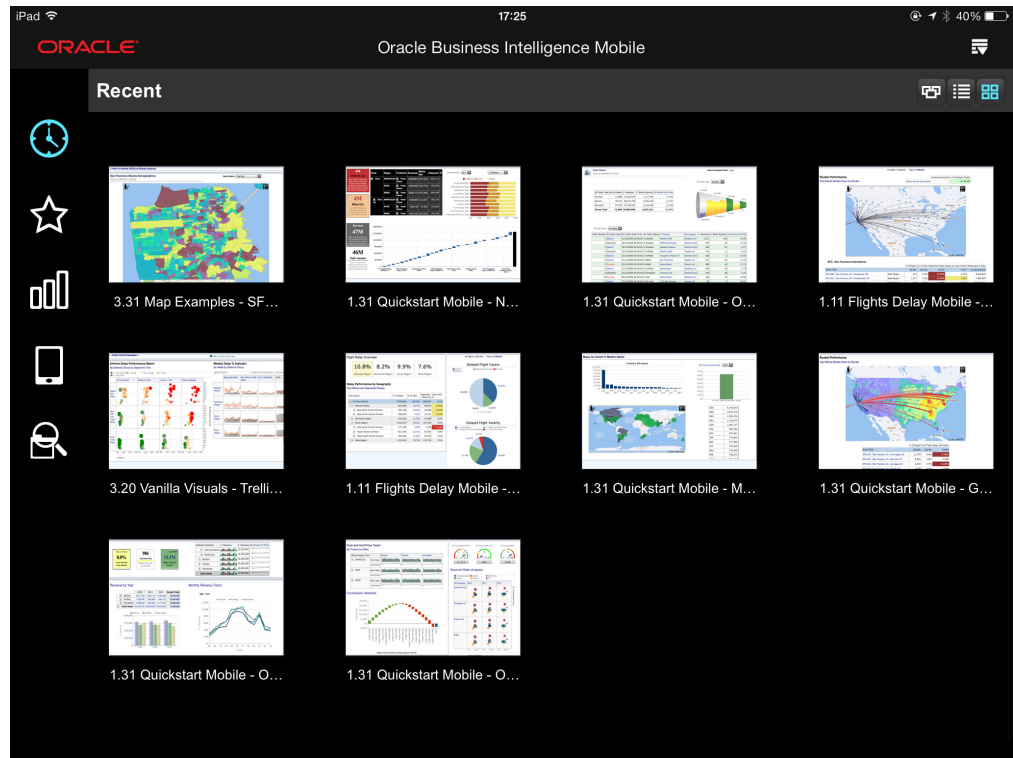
iPad 17:25 40%

ORACLE Oracle Business Intelligence Mobile

Recent

3.31 Map Examples - SF...
1.31 Quickstart Mobile - N...
1.31 Quickstart Mobile - O...
1.11 Flights Delay Mobile -...
3.20 Vanilla Visuals - Trelli...
1.11 Flights Delay Mobile -...
1.31 Quickstart Mobile - M...
1.31 Quickstart Mobile - G...
1.31 Quickstart Mobile - O...
1.31 Quickstart Mobile - O...